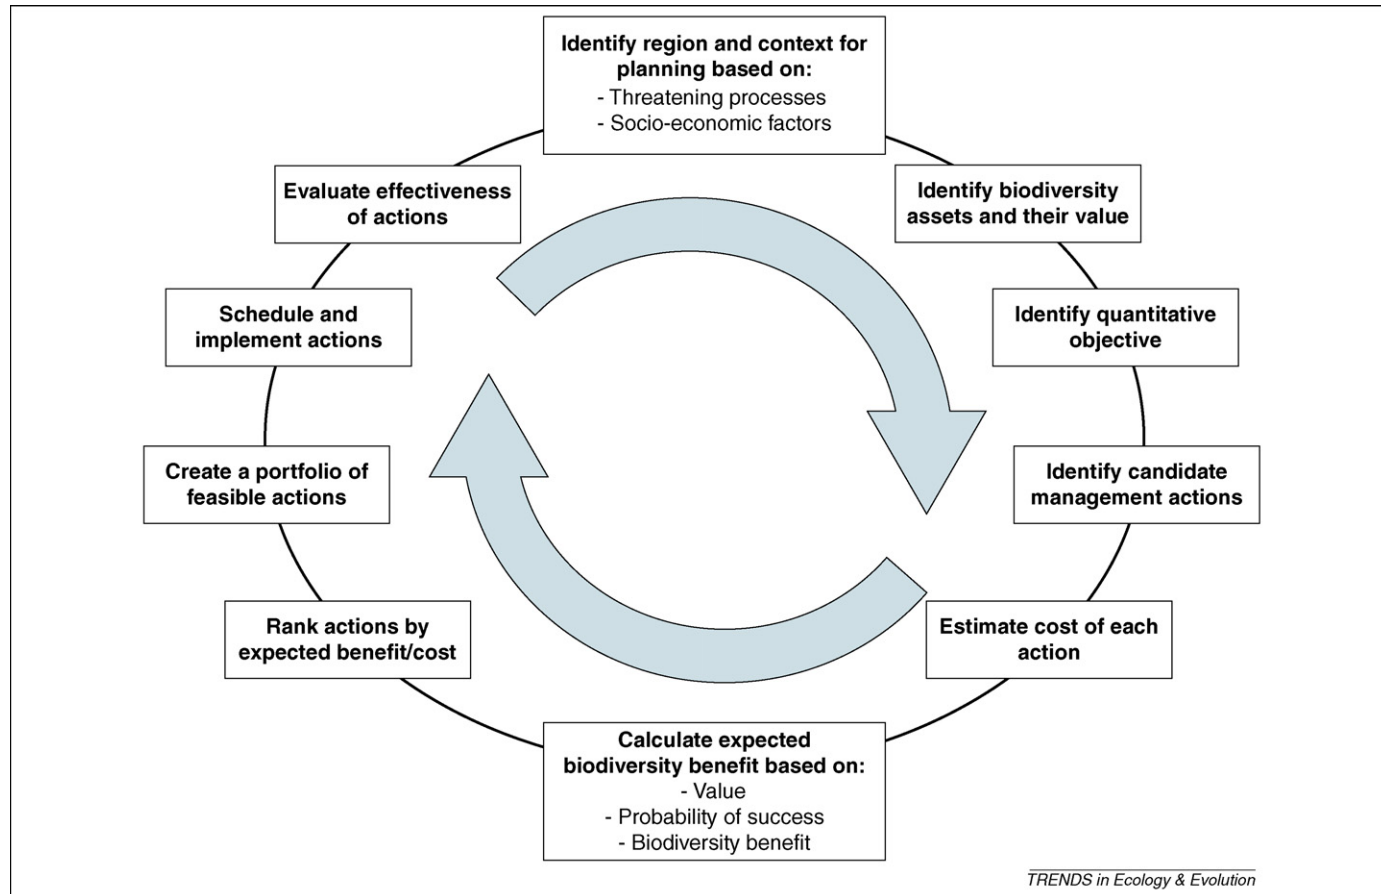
Identify region and context for planning based on:
- Threatening processes
- Socio-economic factors

Identify biodiversity assets and their value

Identify quantitative objective

Identify candidate management actions

Estimate cost of each action

Calculate expected biodiversity benefit based on:
- Value
- Probability of success
- Biodiversity benefit

Rank actions by expected benefit/cost

Create a portfolio of feasible actions

Schedule and implement actions

Evaluate effectiveness of actions

TRENDS in Ecology & Evolution